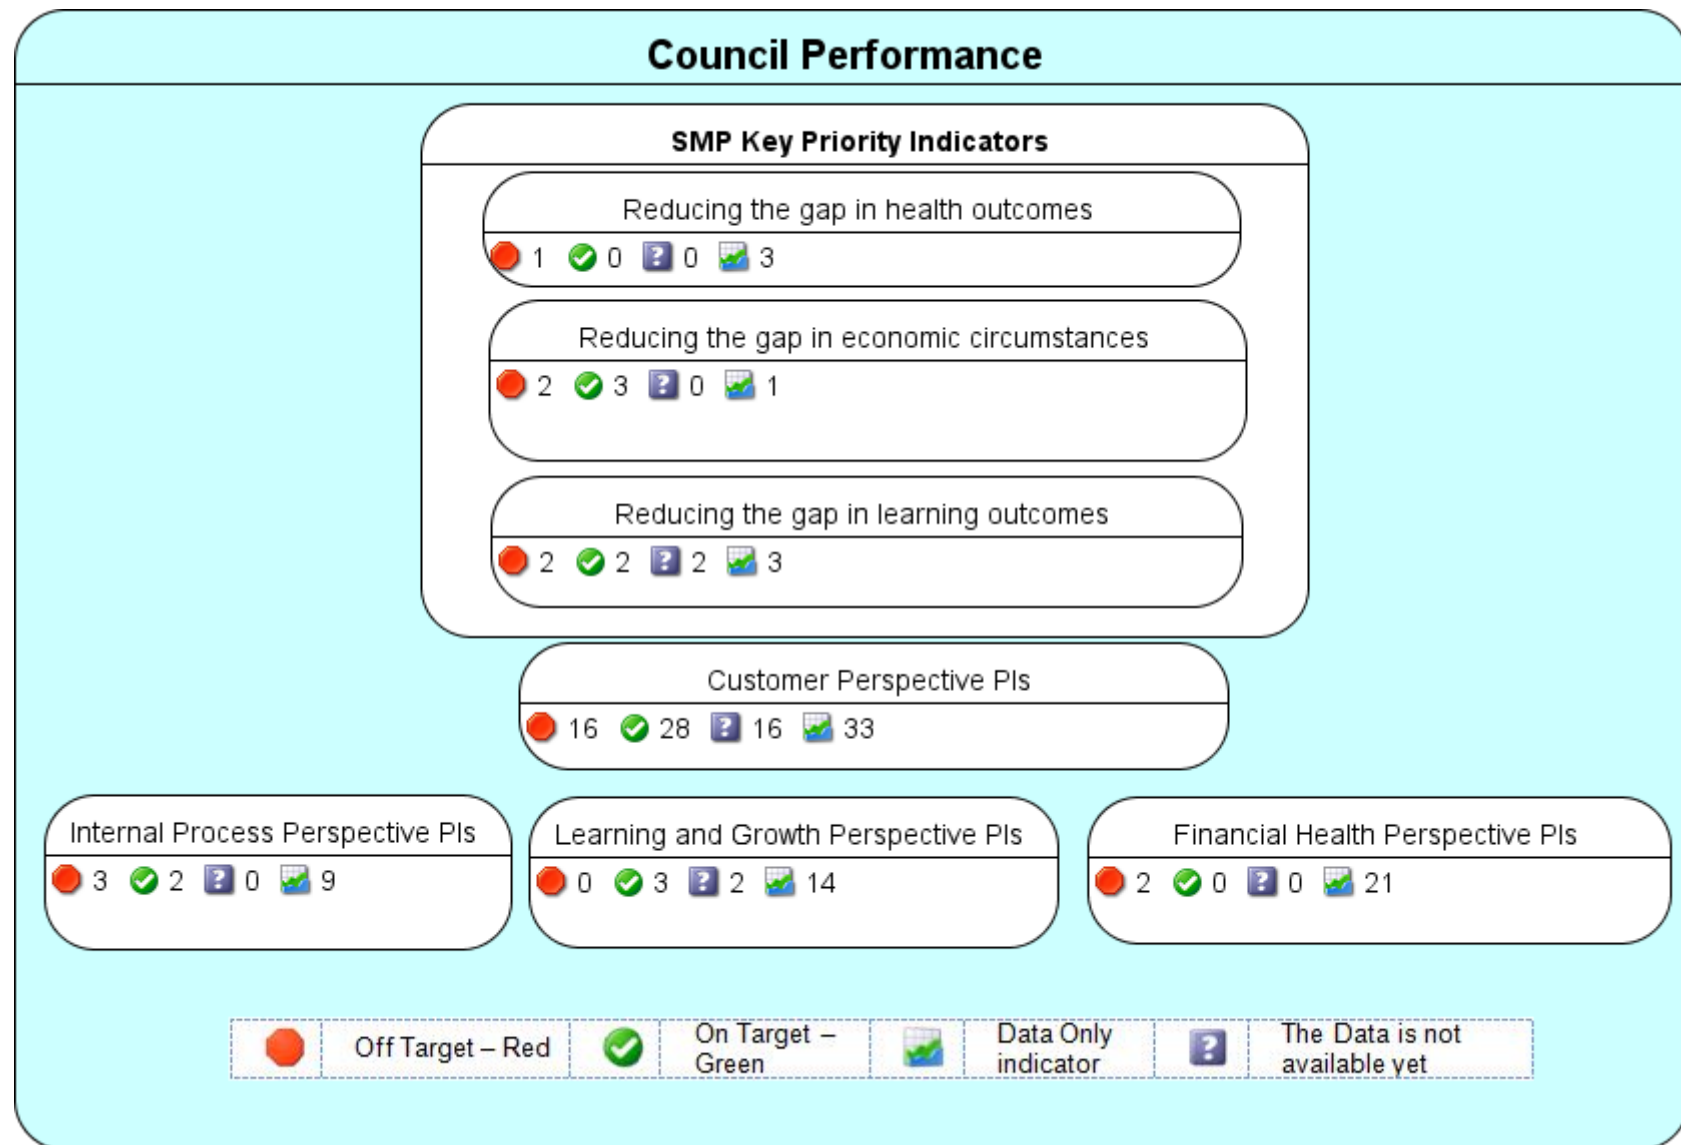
Council Performance

SMP Key Priority Indicators

Reducing the gap in health outcomes

1 0 0 3

Reducing the gap in economic circumstances

2 3 0 1

Reducing the gap in learning outcomes

2 2 2 3

Customer Perspective PIs

16 28 16 33

Internal Process Perspective PIs

3 2 0 9

Learning and Growth Perspective PIs

0 3 2 14

Financial Health Perspective PIs

2 0 0 21

| | Off Target – Red | | On Target – Green | | Data Only indicator | | The Data is not available yet |
|---|---|---|---|---|---|---|---|